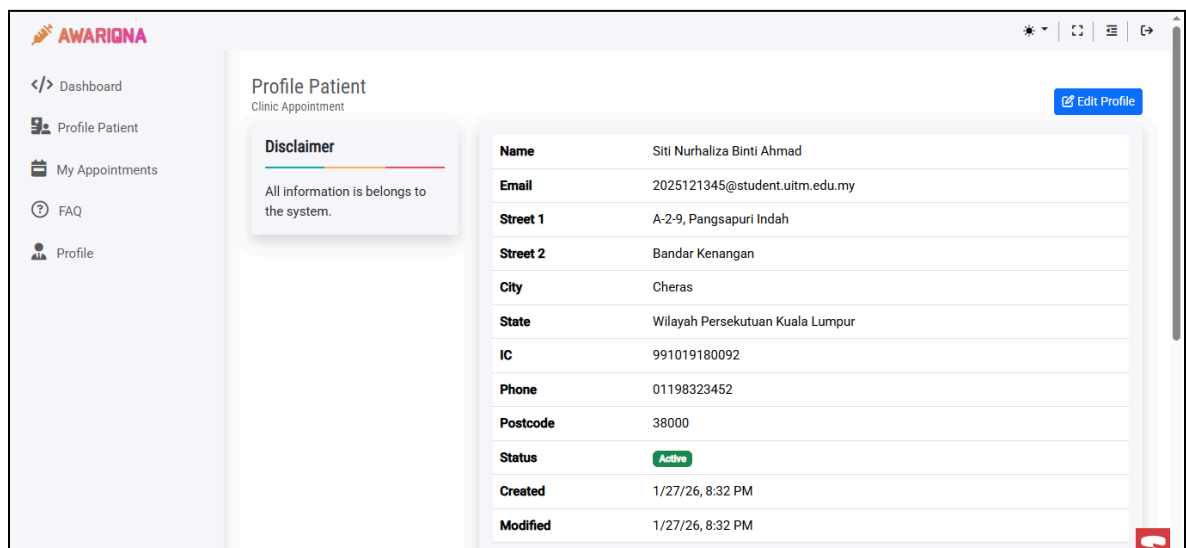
AWARIQNA

Dashboard
Profile Patient
My Appointments
FAQ
Profile

Profile Patient
Clinic Appointment

Edit Profile

Disclaimer

All information is belongs to the system.

| Name | Siti Nurhaliza Binti Ahmad |
|---|---|
| Email | 2025121345@student.uitm.edu.my |
| Street 1 | A-2-9, Pangsapuri Indah |
| Street 2 | Bandar Kenangan |
| City | Cheras |
| State | Wilayah Persekutuan Kuala Lumpur |
| IC | 991019180092 |
| Phone | 01198323452 |
| Postcode | 38000 |
| Status | Active |
| Created | 1/27/26, 8:32 PM |
| Modified | 1/27/26, 8:32 PM |